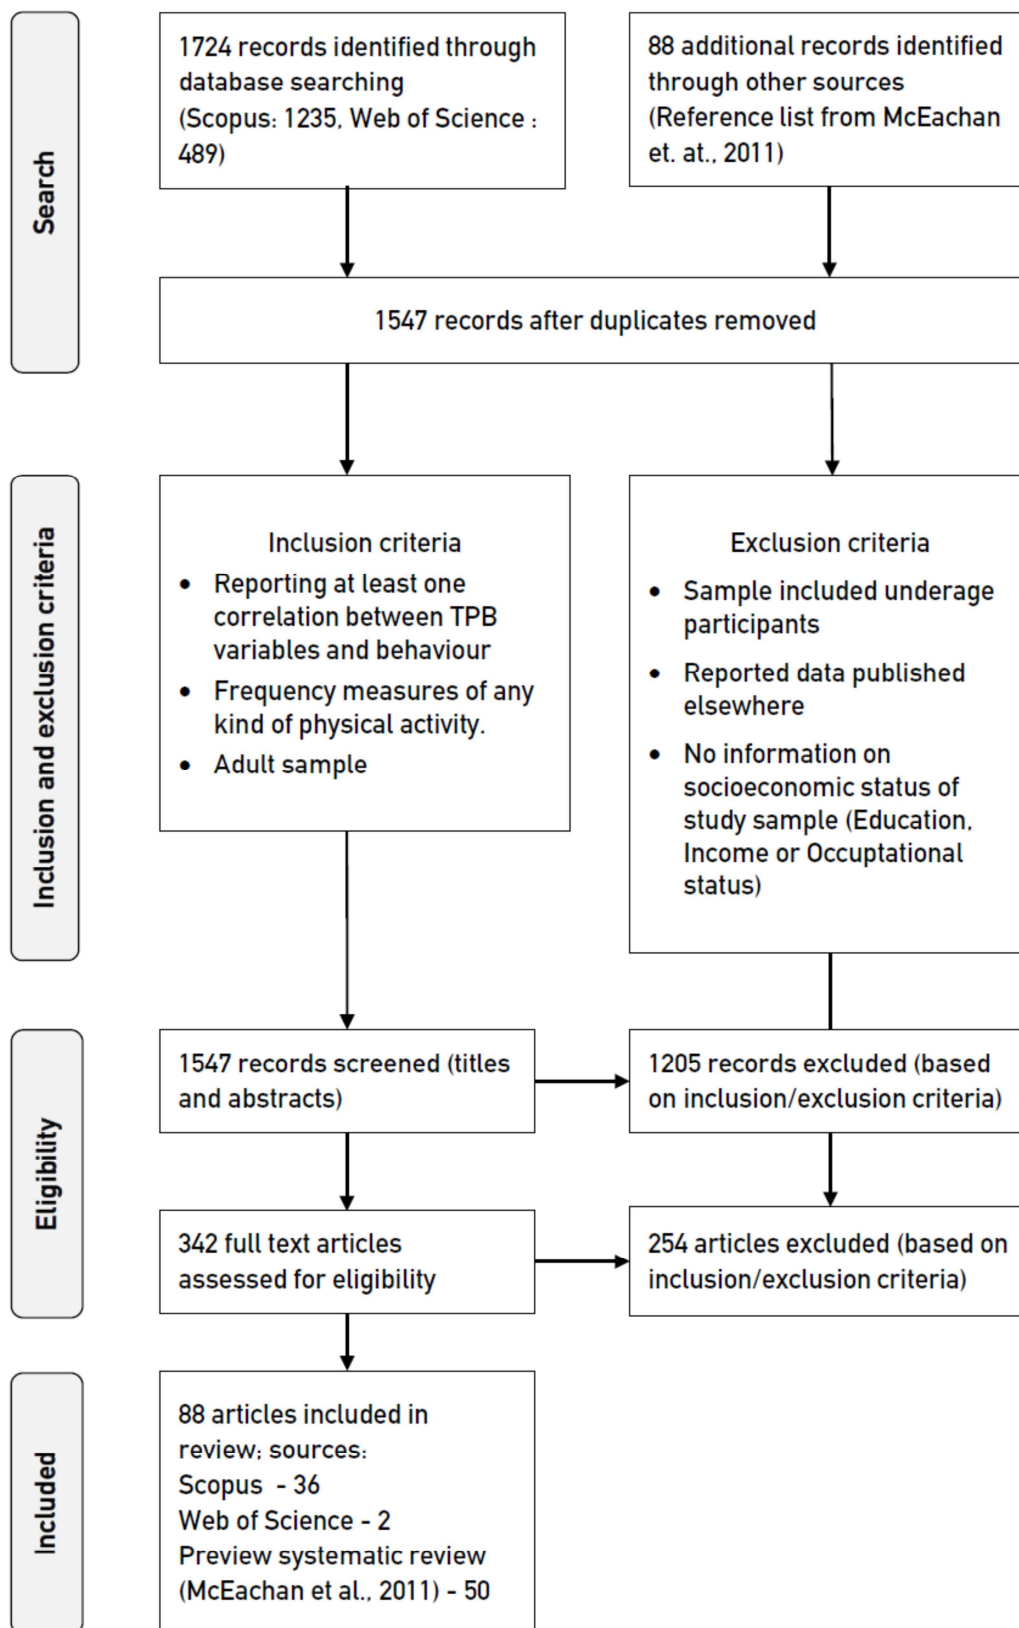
Search

1724 records identified through database searching (Scopus: 1235, Web of Science : 489)

88 additional records identified through other sources (Reference list from McEachan et. at., 2011)

1547 records after duplicates removed

Inclusion and exclusion criteria

Inclusion criteria
• Reporting at least one correlation between TPB variables and behaviour
• Frequency measures of any kind of physical activity.
• Adult sample

Exclusion criteria
• Sample included underage participants
• Reported data published elsewhere
• No information on socioeconomic status of study sample (Education, Income or Occuptational status)

Eligibility

1547 records screened (titles and abstracts)

1205 records excluded (based on inclusion/exclusion criteria)

342 full text articles assessed for eligibility

254 articles excluded (based on inclusion/exclusion criteria)

Included

88 articles included in review; sources:
Scopus - 36
Web of Science - 2
Preview systematic review (McEachan et al., 2011) - 50